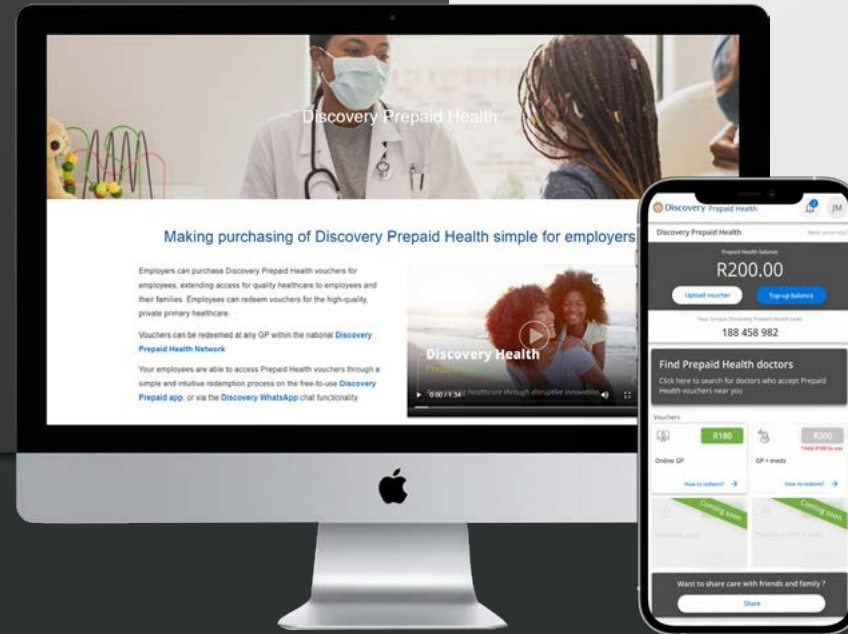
Discovery Prepaid Health

Making purchasing of Discovery Prepaid Health simple for employers

Employers can purchase Discovery Prepaid Health vouchers for employees, extending access for quality healthcare to employees and their families. Employees can redeem vouchers for the high-quality, private primary healthcare.

Vouchers can be redeemed at any GP within the national Discovery Prepaid Health Network

Your employees are able to access Prepaid Health vouchers through a simple and intuitive redemption process on the free-to-use Discovery Prepaid app, or via the Discovery WhatsApp chat functionality

Discovery Health

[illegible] healthcare through disruptive innovation

0:00 / 1:34

Discovery Prepaid Health

JM

Discovery Prepaid Health

Need some help?

Prepaid Health balance

R200.00

Upload voucher

Top-up balance

Your Unique Discovery Prepaid Health code

188 458 982

Find Prepaid Health doctors

Click here to search for doctors who accept Prepaid Health vouchers near you

Vouchers

R180

R300

*Add R100 to use

Online GP

GP + meds

How to redeem?

How to redeem?

Coming soon

Coming soon

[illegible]

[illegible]

Want to share care with friends and family ?

Share